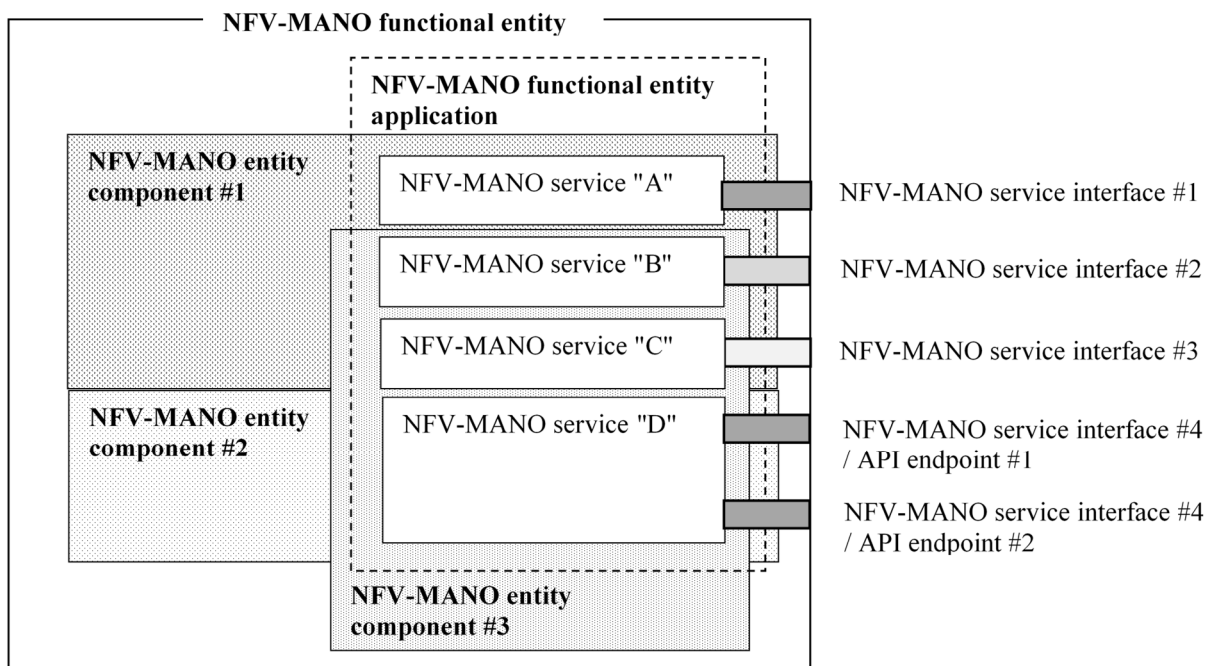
NFV-MANO functional entity

NFV-MANO functional entity application

NFV-MANO entity component #1

NFV-MANO service "A"

NFV-MANO service interface #1

NFV-MANO service "B"

NFV-MANO service interface #2

NFV-MANO service "C"

NFV-MANO service interface #3

NFV-MANO entity component #2

NFV-MANO service "D"

NFV-MANO service interface #4 / API endpoint #1

NFV-MANO service interface #4 / API endpoint #2

NFV-MANO entity component #3